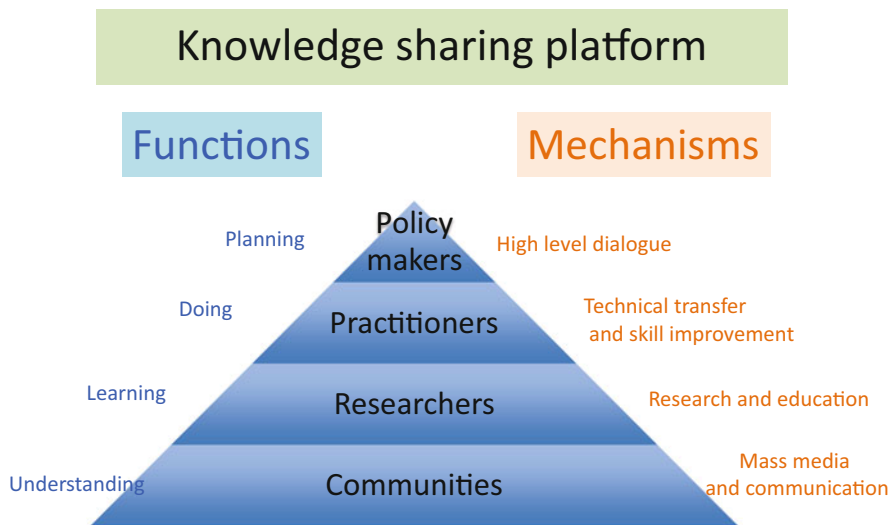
Knowledge sharing platform

Functions

Mechanisms

Planning

Policy makers

High level dialogue

Doing

Practitioners

Technical transfer and skill improvement

Learning

Researchers

Research and education

Understanding

Communities

Mass media and communication